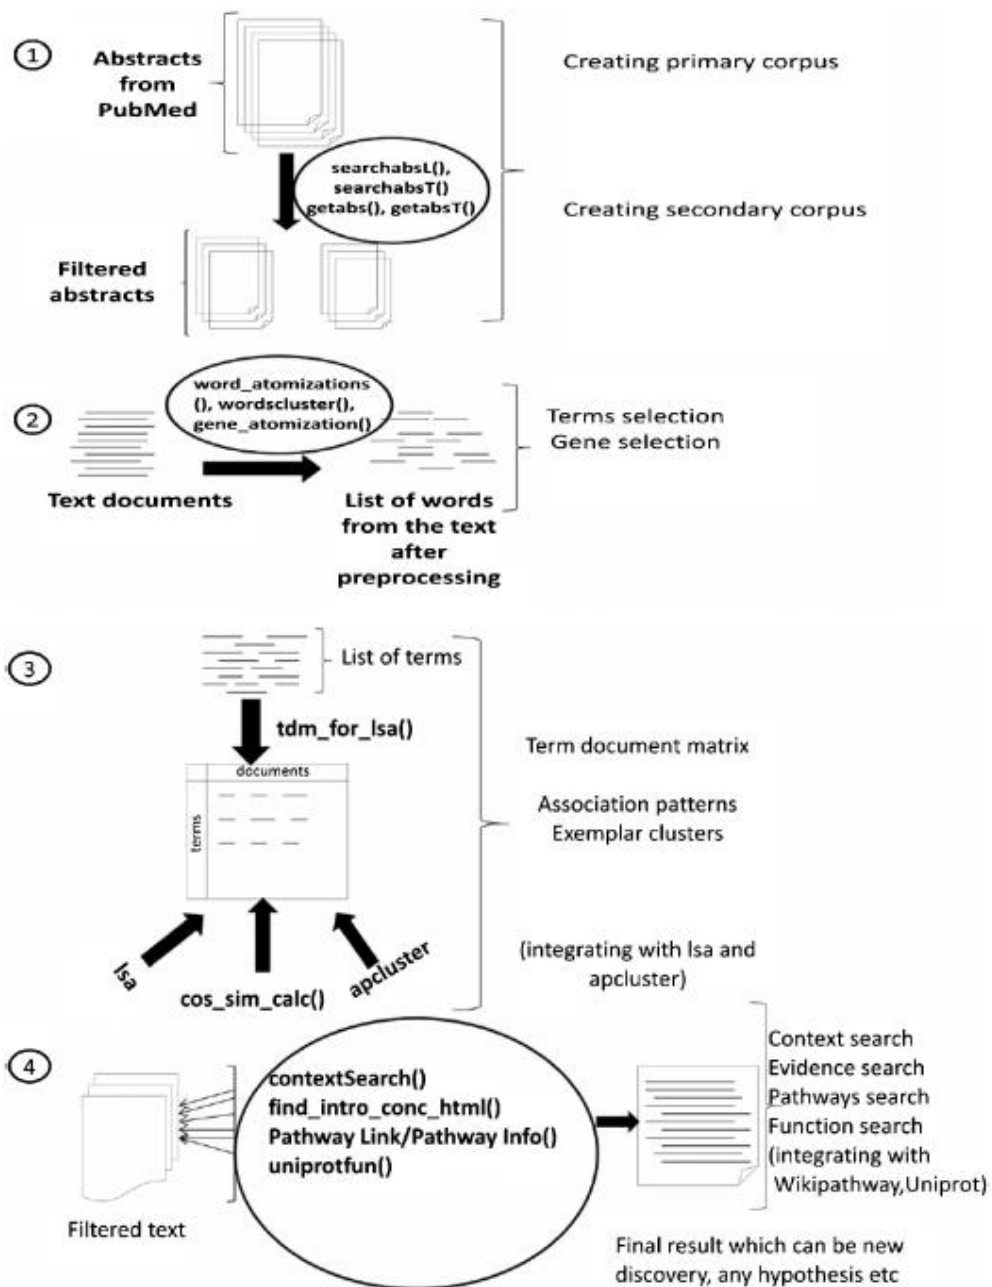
1

Abstracts from PubMed

searchabsL(), searchabsT() getabs(), getabsT()

Filtered abstracts

Creating primary corpus

Creating secondary corpus

2

word_atomizations(), wordscluster(), gene_atomization()

Text documents

List of words from the text after preprocessing

Terms selection
Gene selection

3

List of terms

tdm_for_lsa()

documents

terms

lsa

cos_sim_calc()

apcluster

Term document matrix

Association patterns
Exemplar clusters

(integrating with lsa and apcluster)

4

contextSearch()
find_intro_conc_html()
Pathway Link/Pathway Info()
uniprotfun()

Filtered text

Context search
Evidence search
Pathways search
Function search
(integrating with Wikipathway,Uniprot)

Final result which can be new discovery, any hypothesis etc